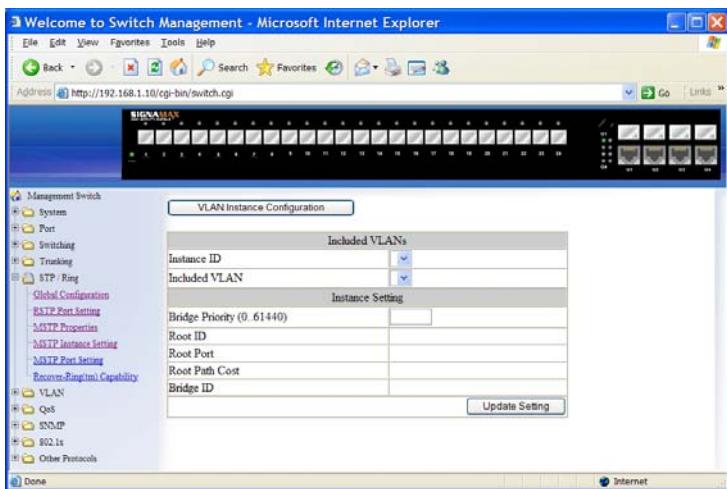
Welcome to Switch Management - Microsoft Internet Explorer

File Edit View Favorites Tools Help

Back Search Favorites

Address http://192.168.1.10/cgi-bin/switch.cgi Go Links

SIGNAMAX

Management Switch
System
Port
Switching
Trunking
STP / Ring
Global Configuration
RSTP Port Setting
MSTP Properties
MSTP Instance Setting
MSTP Port Setting
Recover-Ring(tm) Capability
VLAN
QoS
SNMP
802.1x
Other Protocols

VLAN Instance Configuration

| Included VLANs | |
|---|---|
| Instance ID | |
| Included VLAN | |
| Instance Setting | |
| Bridge Priority (0..61440) | |
| Root ID | |
| Root Port | |
| Root Path Cost | |
| Bridge ID | |

Update Setting

Done Internet